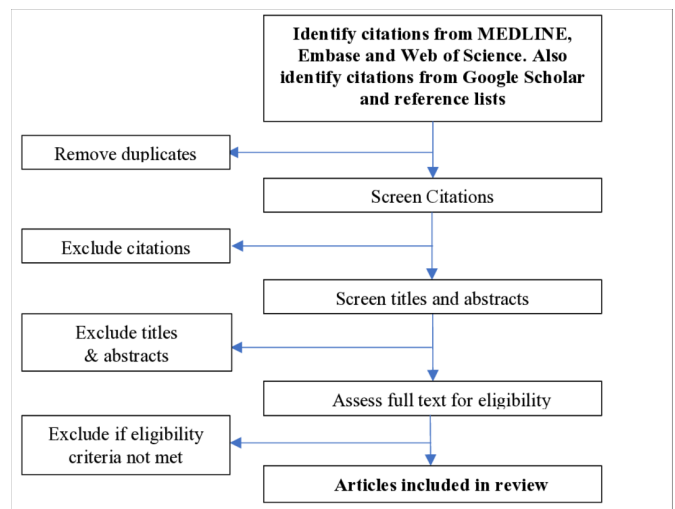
Identify citations from MEDLINE, Embase and Web of Science. Also identify citations from Google Scholar and reference lists

Remove duplicates

Screen Citations

Exclude citations

Screen titles and abstracts

Exclude titles & abstracts

Assess full text for eligibility

Exclude if eligibility criteria not met

Articles included in review